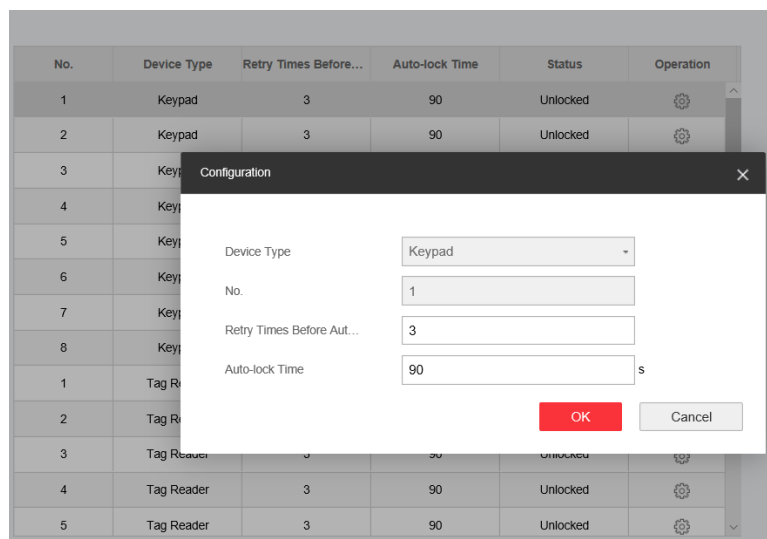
| No. | Device Type | Retry Times Before... | Auto-lock Time | Status | Operation |
|---|---|---|---|---|---|
| 1 | Keypad | 3 | 90 | Unlocked | |
| 2 | Keypad | 3 | 90 | Unlocked | |
| 3 | Keyp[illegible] | | | | |
| 4 | Keyp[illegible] | | | | |
| 5 | Keyp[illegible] | | | | |
| 6 | Keyp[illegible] | | | | |
| 7 | Keyp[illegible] | | | | |
| 8 | Keyp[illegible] | | | | |
| 1 | Tag R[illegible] | | | | |
| 2 | Tag R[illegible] | | | | |
| 3 | Tag Reader | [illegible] | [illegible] | Unlocked | |
| 4 | Tag Reader | 3 | 90 | Unlocked | |
| 5 | Tag Reader | 3 | 90 | Unlocked | |

Configuration

Device Type Keypad

No. 1

Retry Times Before Aut... 3

Auto-lock Time 90 s

OK Cancel